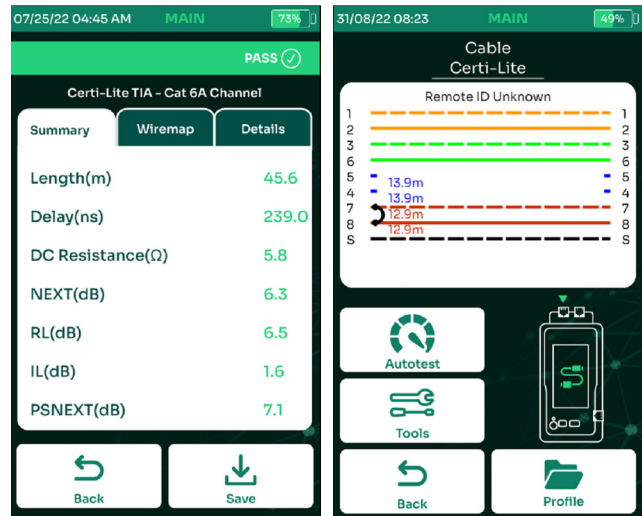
07/25/22 04:45 AM MAIN 73%

PASS

Certi-Lite TIA - Cat 6A Channel

Summary | Wiremap | Details

| | |
|---|---|
| Length(m) | 45.6 |
| Delay(ns) | 239.0 |
| DC Resistance(Ω) | 5.8 |
| NEXT(dB) | 6.3 |
| RL(dB) | 6.5 |
| IL(dB) | 1.6 |
| PSNEXT(dB) | 7.1 |

Back

Save

31/08/22 08:23 MAIN 49%

Cable
Certi-Lite

Remote ID Unknown

1 1
2 2
3 3
6 6
5 5
4 4
7 7
8 8
S S

13.9m
13.9m
12.9m
12.9m

Autotest

Tools

Back

Profile